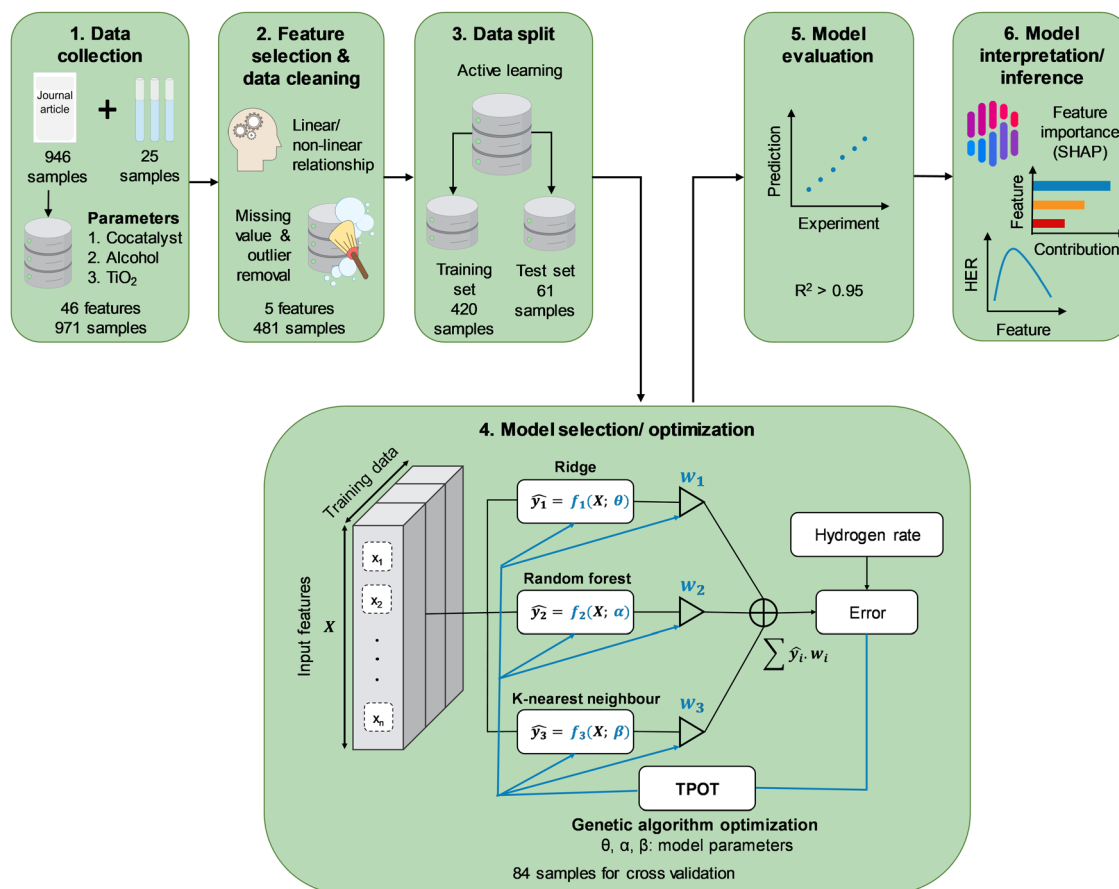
1. Data collection

Journal article

+

946 samples

25 samples

Parameters
1. Cocatalyst
2. Alcohol
3. $TiO_2$

46 features
971 samples

2. Feature selection & data cleaning

Linear/ non-linear relationship

Missing value & outlier removal

5 features
481 samples

3. Data split

Active learning

Training set
420 samples

Test set
61 samples

5. Model evaluation

Prediction

Experiment

$R^2 > 0.95$

6. Model interpretation/ inference

Feature importance (SHAP)

Feature

Contribution

HER

Feature

4. Model selection/ optimization

Training data

Input features

$X$

$x_1$

$x_2$

$x_n$

Ridge

$\widehat{y_1} = f_1(X;\ \theta)$

$w_1$

Random forest

$\widehat{y_2} = f_2(X;\ \alpha)$

$w_2$

K-nearest neighbour

$\widehat{y_3} = f_3(X;\ \beta)$

$w_3$

$\sum \widehat{y_i}.w_i$

Hydrogen rate

Error

TPOT

Genetic algorithm optimization
θ, α, β: model parameters

84 samples for cross validation